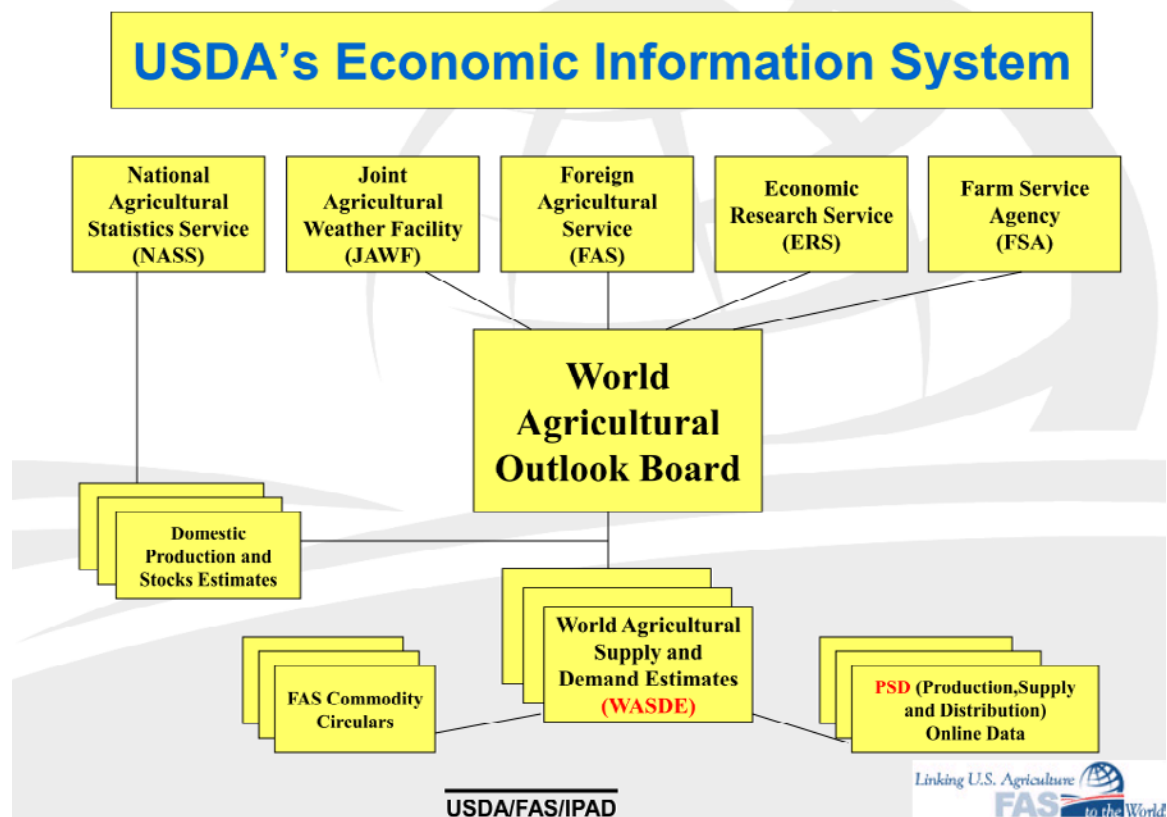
USDA's Economic Information System

National Agricultural Statistics Service (NASS)

Joint Agricultural Weather Facility (JAWF)

Foreign Agricultural Service (FAS)

Economic Research Service (ERS)

Farm Service Agency (FSA)

World Agricultural Outlook Board

Domestic Production and Stocks Estimates

World Agricultural Supply and Demand Estimates (WASDE)

FAS Commodity Circulars

PSD (Production,Supply and Distribution) Online Data

USDA/FAS/IPAD

Linking U.S. Agriculture FAS to the World